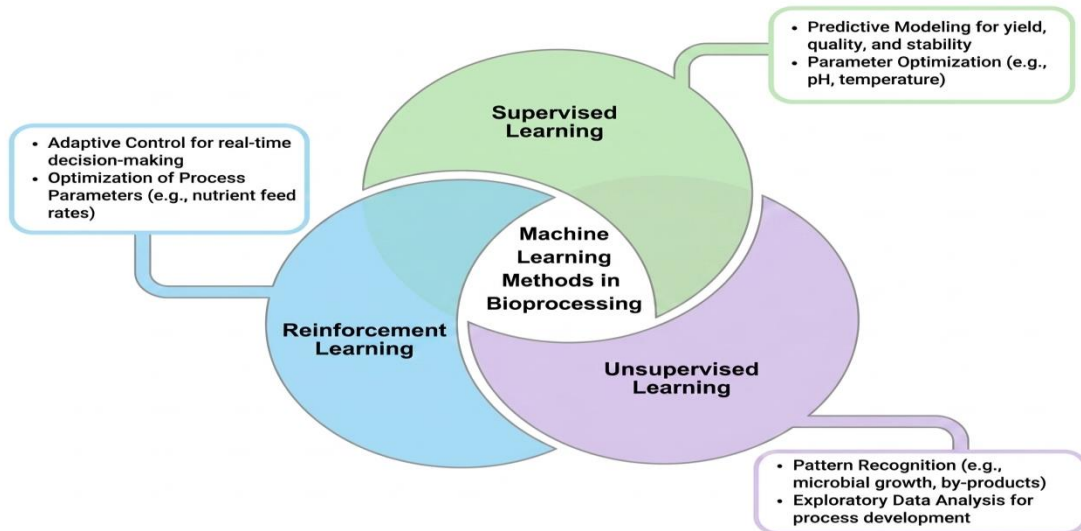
• Predictive Modeling for yield, quality, and stability
• Parameter Optimization (e.g., pH, temperature)

Supervised Learning

• Adaptive Control for real-time decision-making
• Optimization of Process Parameters (e.g., nutrient feed rates)

Machine Learning Methods in Bioprocessing

Reinforcement Learning

Unsupervised Learning

• Pattern Recognition (e.g., microbial growth, by-products)
• Exploratory Data Analysis for process development